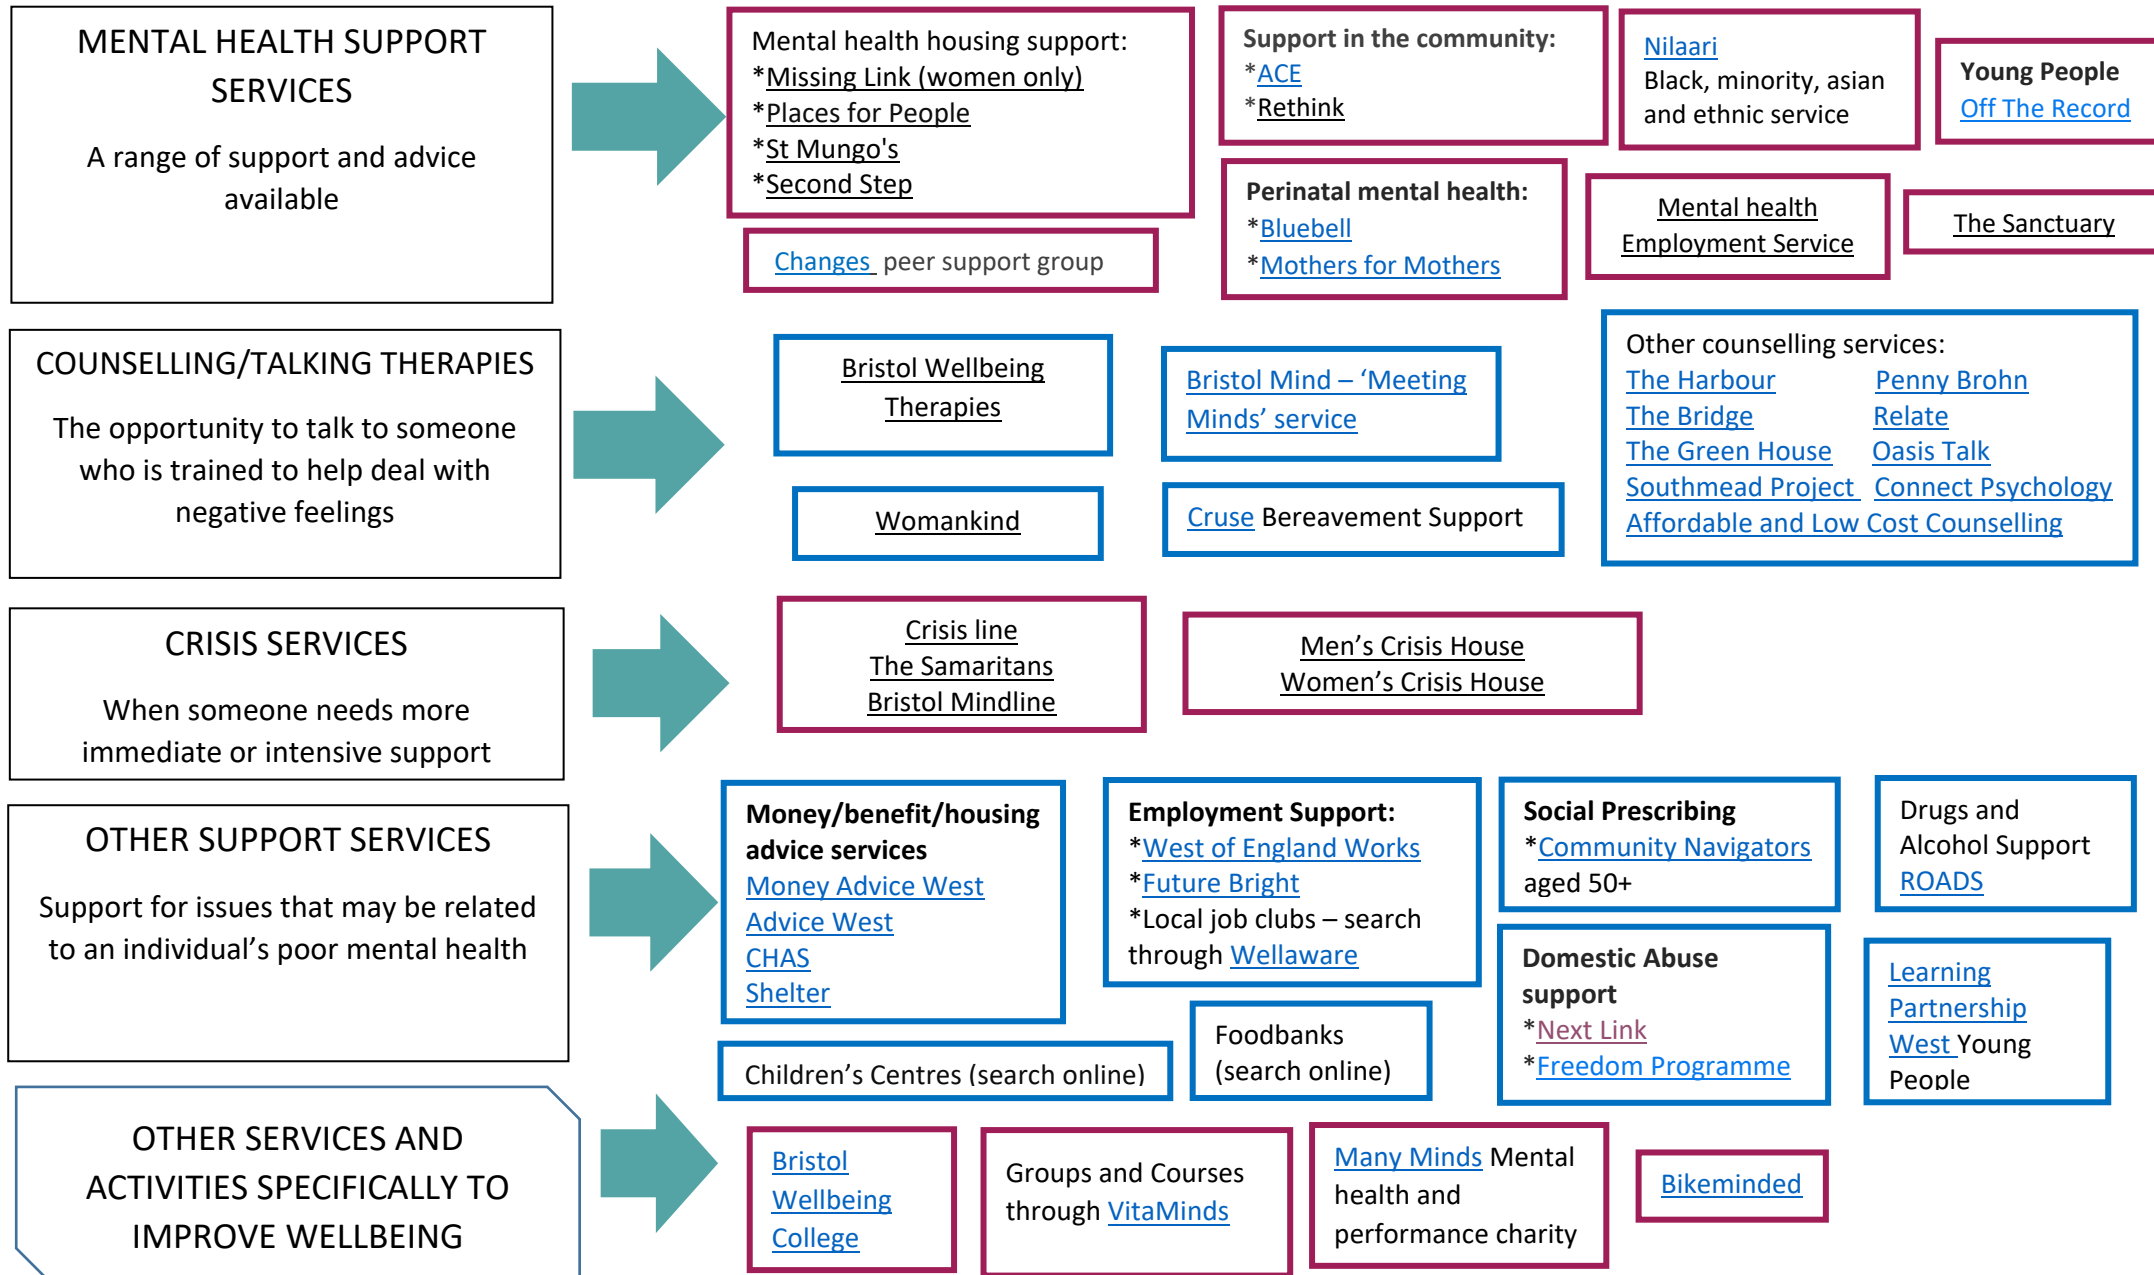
MENTAL HEALTH SUPPORT SERVICES

A range of support and advice available

Mental health housing support:
*Missing Link (women only)
*Places for People
*St Mungo's
*Second Step

Changes peer support group

Support in the community:
*ACE
*Rethink

Nilaari
Black, minority, asian and ethnic service

Young People
Off The Record

Perinatal mental health:
*Bluebell
*Mothers for Mothers

Mental health Employment Service

The Sanctuary

COUNSELLING/TALKING THERAPIES

The opportunity to talk to someone who is trained to help deal with negative feelings

Bristol Wellbeing Therapies

Bristol Mind – 'Meeting Minds' service

Womankind

Cruse Bereavement Support

Other counselling services:
The Harbour
The Bridge
The Green House
Southmead Project
Penny Brohn
Relate
Oasis Talk
Connect Psychology
Affordable and Low Cost Counselling

CRISIS SERVICES

When someone needs more immediate or intensive support

Crisis line
The Samaritans
Bristol Mindline

Men's Crisis House
Women's Crisis House

OTHER SUPPORT SERVICES

Support for issues that may be related to an individual's poor mental health

Money/benefit/housing advice services
Money Advice West
Advice West
CHAS
Shelter

Employment Support:
*West of England Works
*Future Bright
*Local job clubs – search through Wellaware

Social Prescribing
*Community Navigators aged 50+

Drugs and Alcohol Support
ROADS

Domestic Abuse support
*Next Link
*Freedom Programme

Learning Partnership West Young People

Foodbanks (search online)

Children's Centres (search online)

OTHER SERVICES AND ACTIVITIES SPECIFICALLY TO IMPROVE WELLBEING

Bristol Wellbeing College

Groups and Courses through VitaMinds

Many Minds Mental health and performance charity

Bikeminded